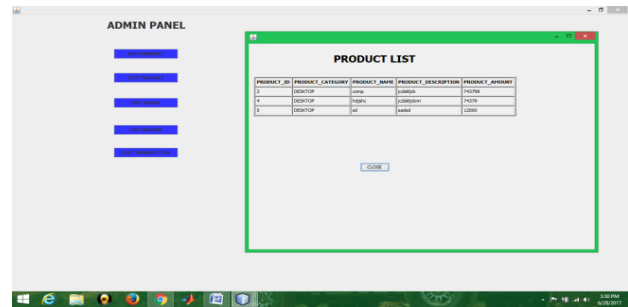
ADMIN PANEL

PRODUCT LIST

| PRODUCT_ID | PRODUCT_CATEGORY | PRODUCT_NAME | PRODUCT_DESCRIPTION | PRODUCT_AMOUNT |
|---|---|---|---|---|
| 2 | DESKTOP | comp | jcdskjck | 743766 |
| 4 | DESKTOP | hdjshc | jcdskjdcnn | 74376 |
| 5 | DESKTOP | sd | sadsd | 12000 |

CLOSE

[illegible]
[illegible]